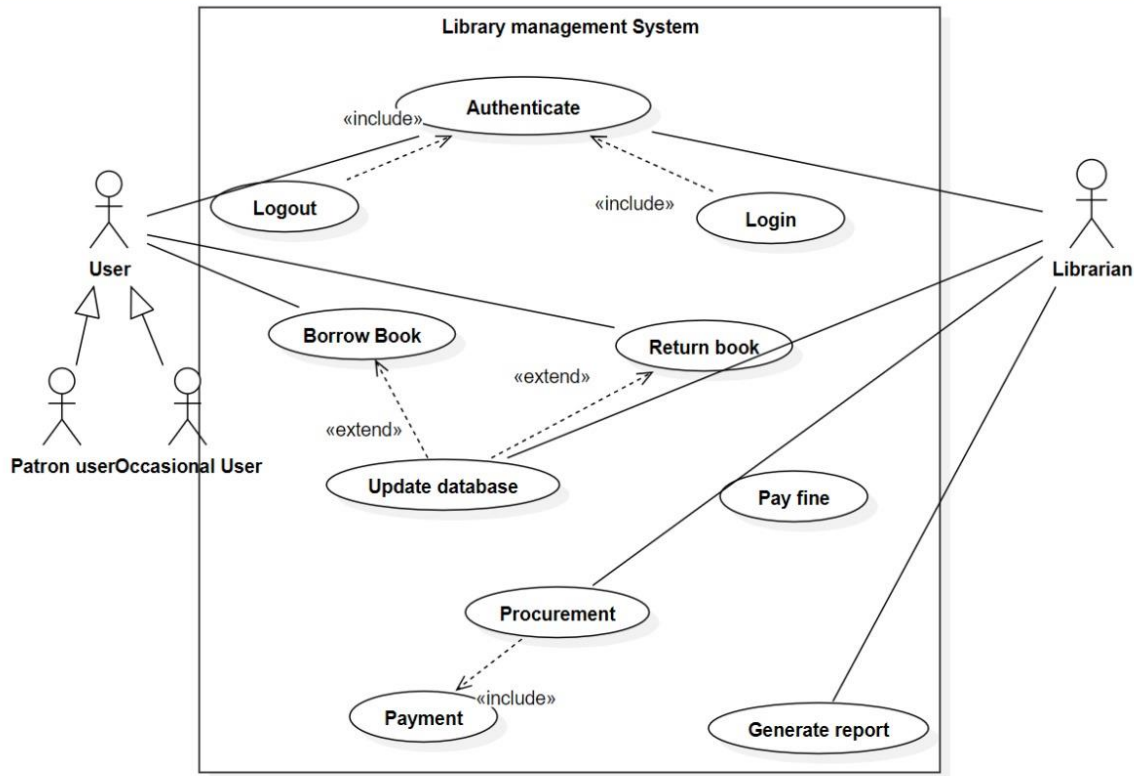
Library management System

«include»
Authenticate

Logout

«include»
Login

User

Librarian

Borrow Book

Return book

«extend»

«extend»

Patron user

Occasional User

Update database

Pay fine

Procurement

«include»
Payment

Generate report